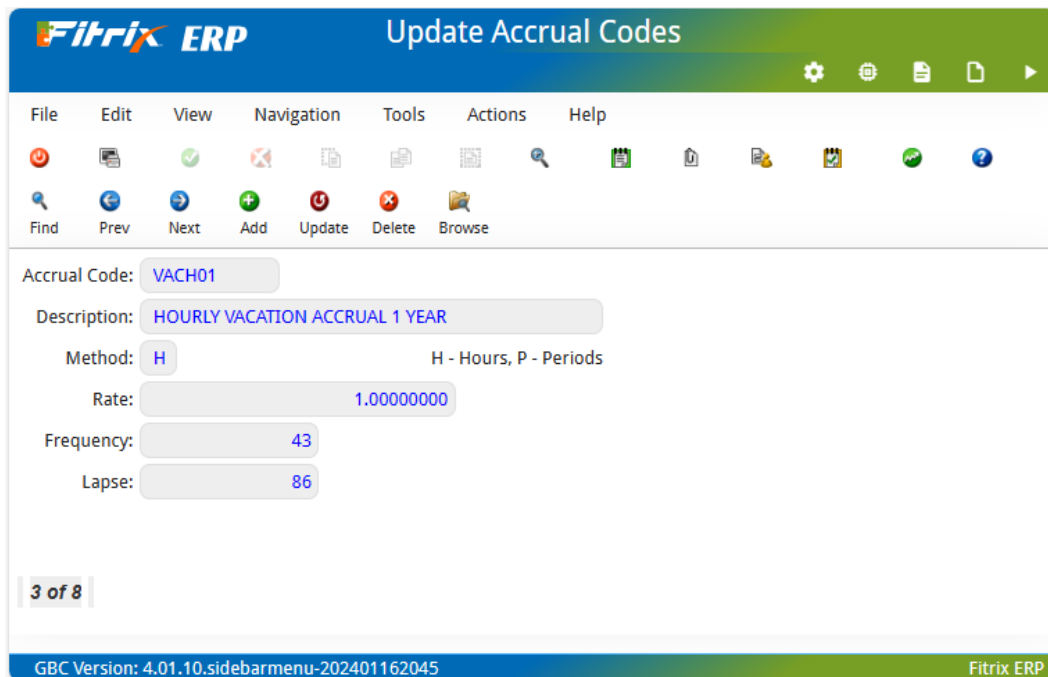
Fitrix ERP

Update Accrual Codes

File Edit View Navigation Tools Actions Help

Find Prev Next Add Update Delete Browse

Accrual Code: VACH01

Description: HOURLY VACATION ACCRUAL 1 YEAR

Method: H H - Hours, P - Periods

Rate: 1.00000000

Frequency: 43

Lapse: 86

3 of 8

GBC Version: 4.01.10.sidebarmenu-202401162045

Fitrix ERP